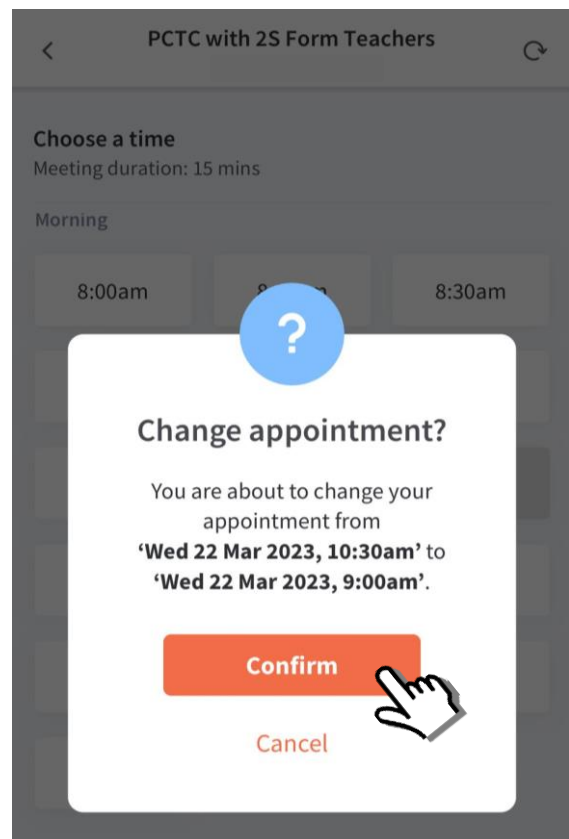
PCTC with 2S Form Teachers

Choose a time
Meeting duration: 15 mins

Morning

8:00am

8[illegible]m

8:30am

?

Change appointment?

You are about to change your appointment from **'Wed 22 Mar 2023, 10:30am'** to **'Wed 22 Mar 2023, 9:00am'**.

Confirm

Cancel